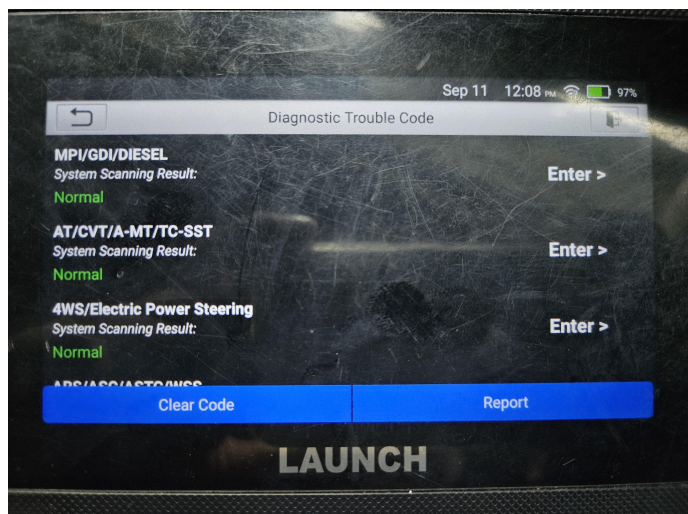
Sep 11 12:08 PM 97%

Diagnostic Trouble Code

MPI/GDI/DIESEL
System Scanning Result:
Normal
Enter >

AT/CVT/A-MT/TC-SST
System Scanning Result:
Normal
Enter >

4WS/Electric Power Steering
System Scanning Result:
Normal
Enter >

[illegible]

Clear Code
Report

LAUNCH